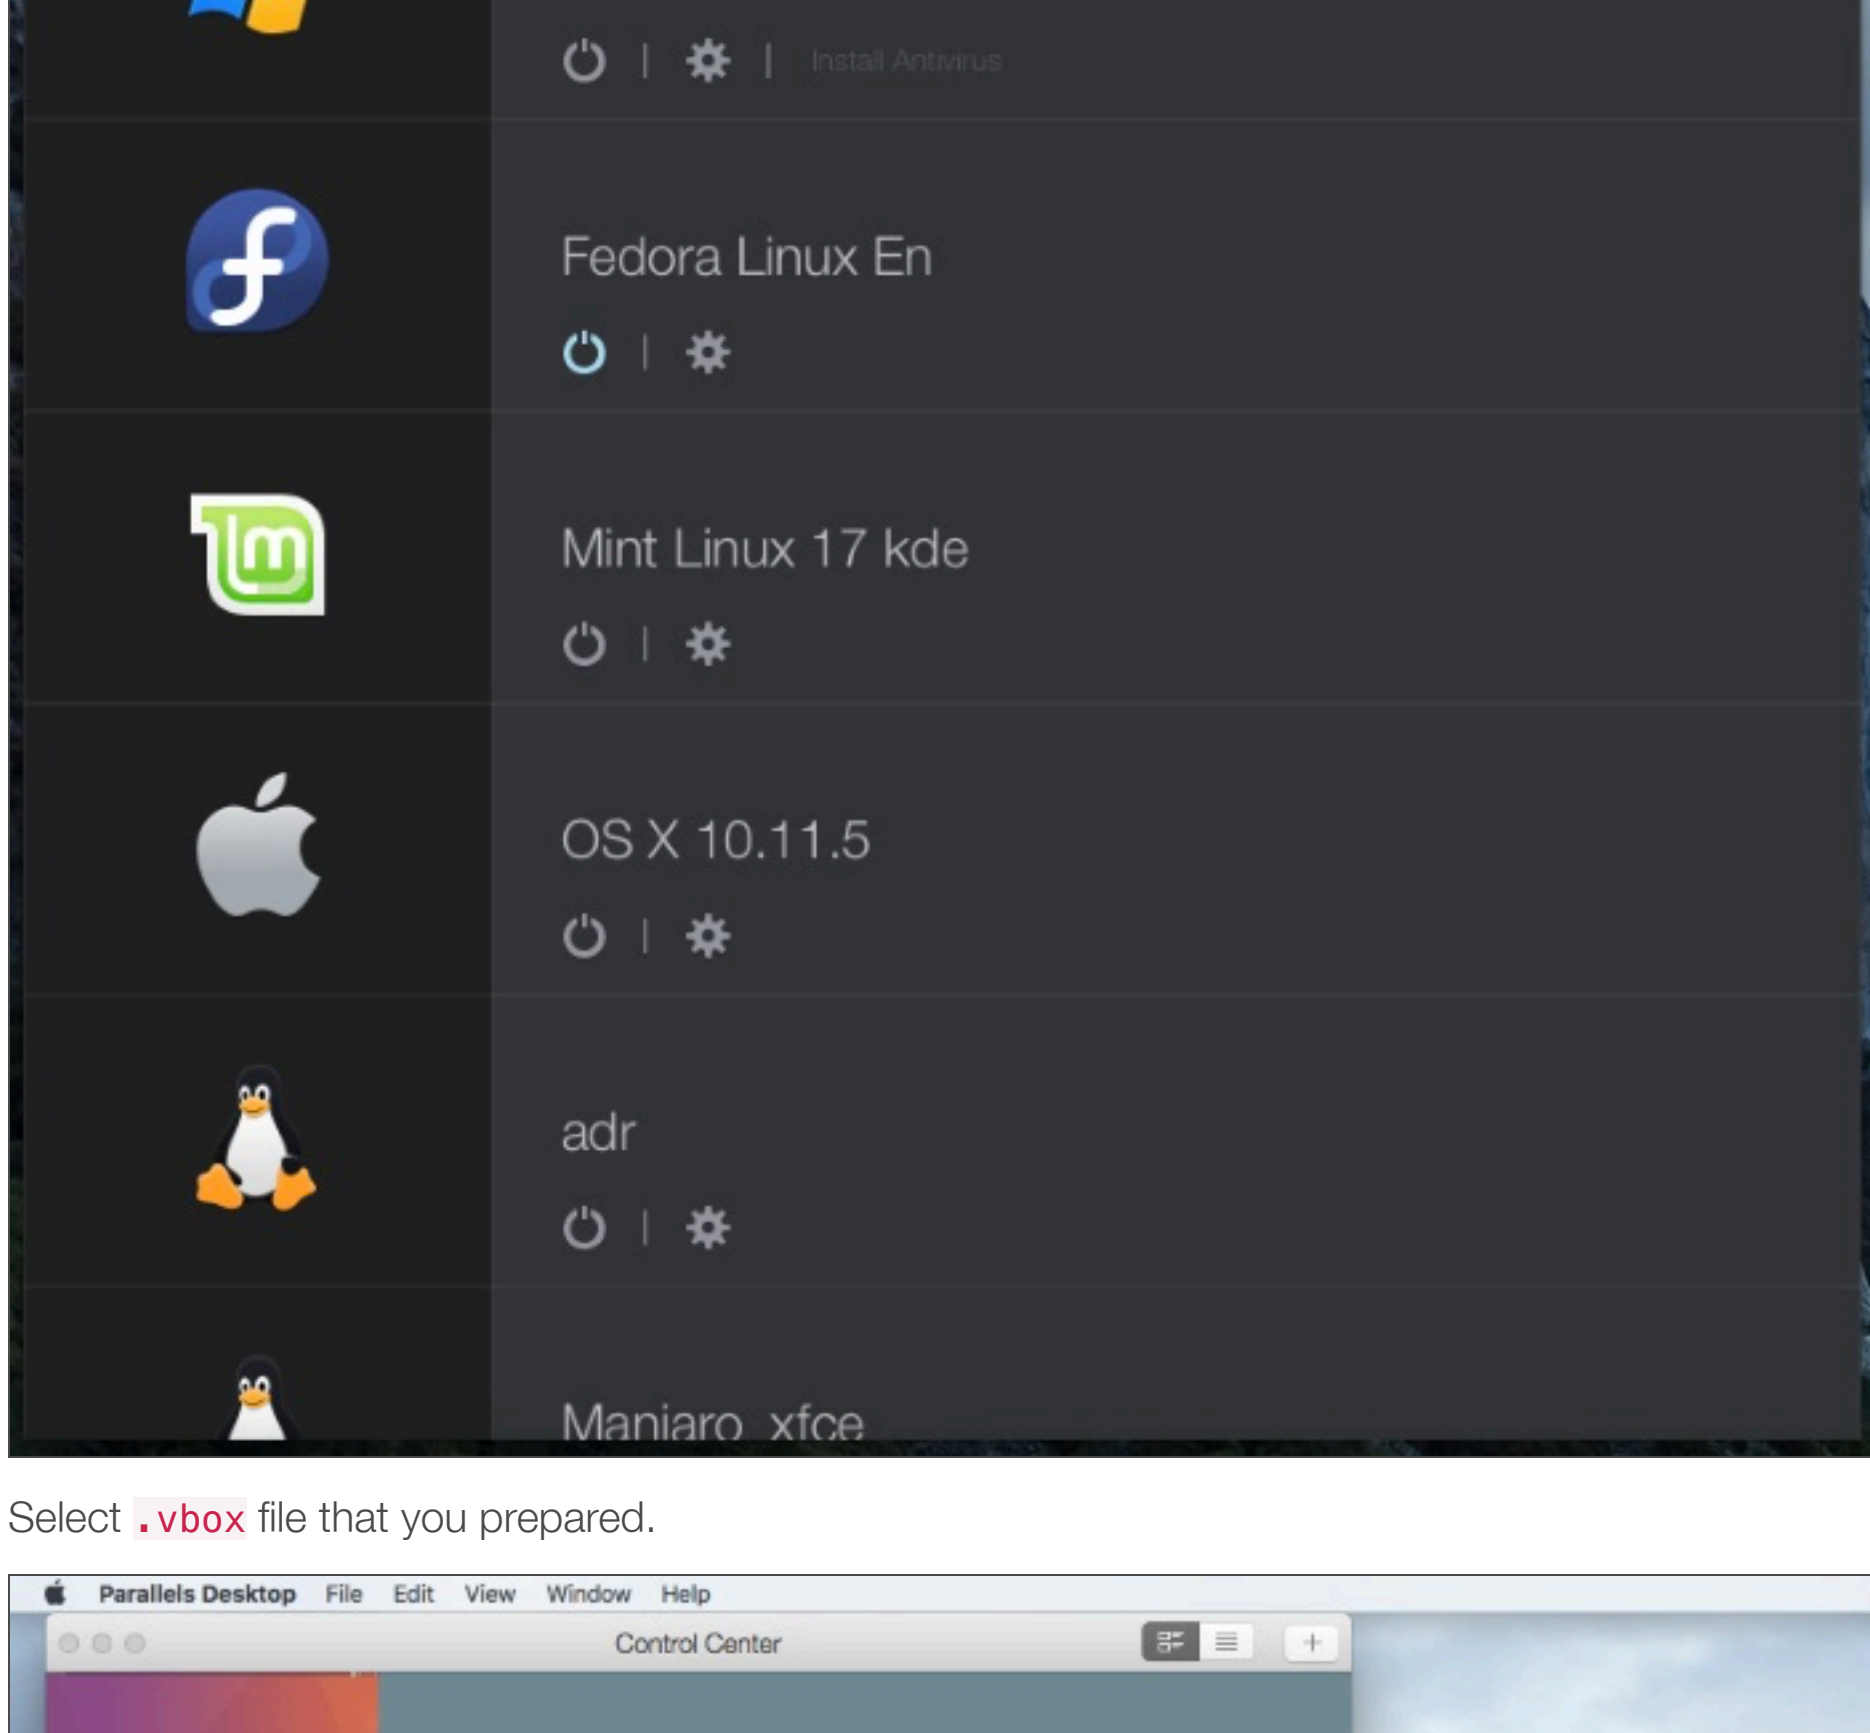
| | Install Antivirus

Fedora Linux En

|

Mint Linux 17 kde

|

OS X 10.11.5

|

adr

|

Maniaro xfce

Select .vbox file that you prepared.

Parallels Desktop File Edit View Window Help

Control Center